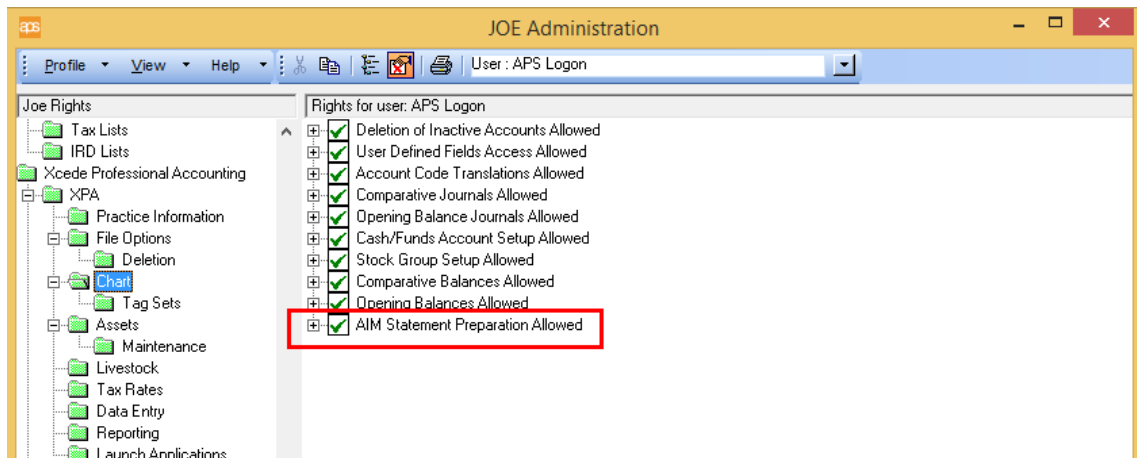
aps JOE Administration

Profile View Help User : APS Logon

Joe Rights
Tax Lists
IRD Lists
Xcede Professional Accounting
XPA
Practice Information
File Options
Deletion
Chart
Tag Sets
Assets
Maintenance
Livestock
Tax Rates
Data Entry
Reporting
Launch Applications

Rights for user: APS Logon
Deletion of Inactive Accounts Allowed
User Defined Fields Access Allowed
Account Code Translations Allowed
Comparative Journals Allowed
Opening Balance Journals Allowed
Cash/Funds Account Setup Allowed
Stock Group Setup Allowed
Comparative Balances Allowed
Opening Balances Allowed
AIM Statement Preparation Allowed